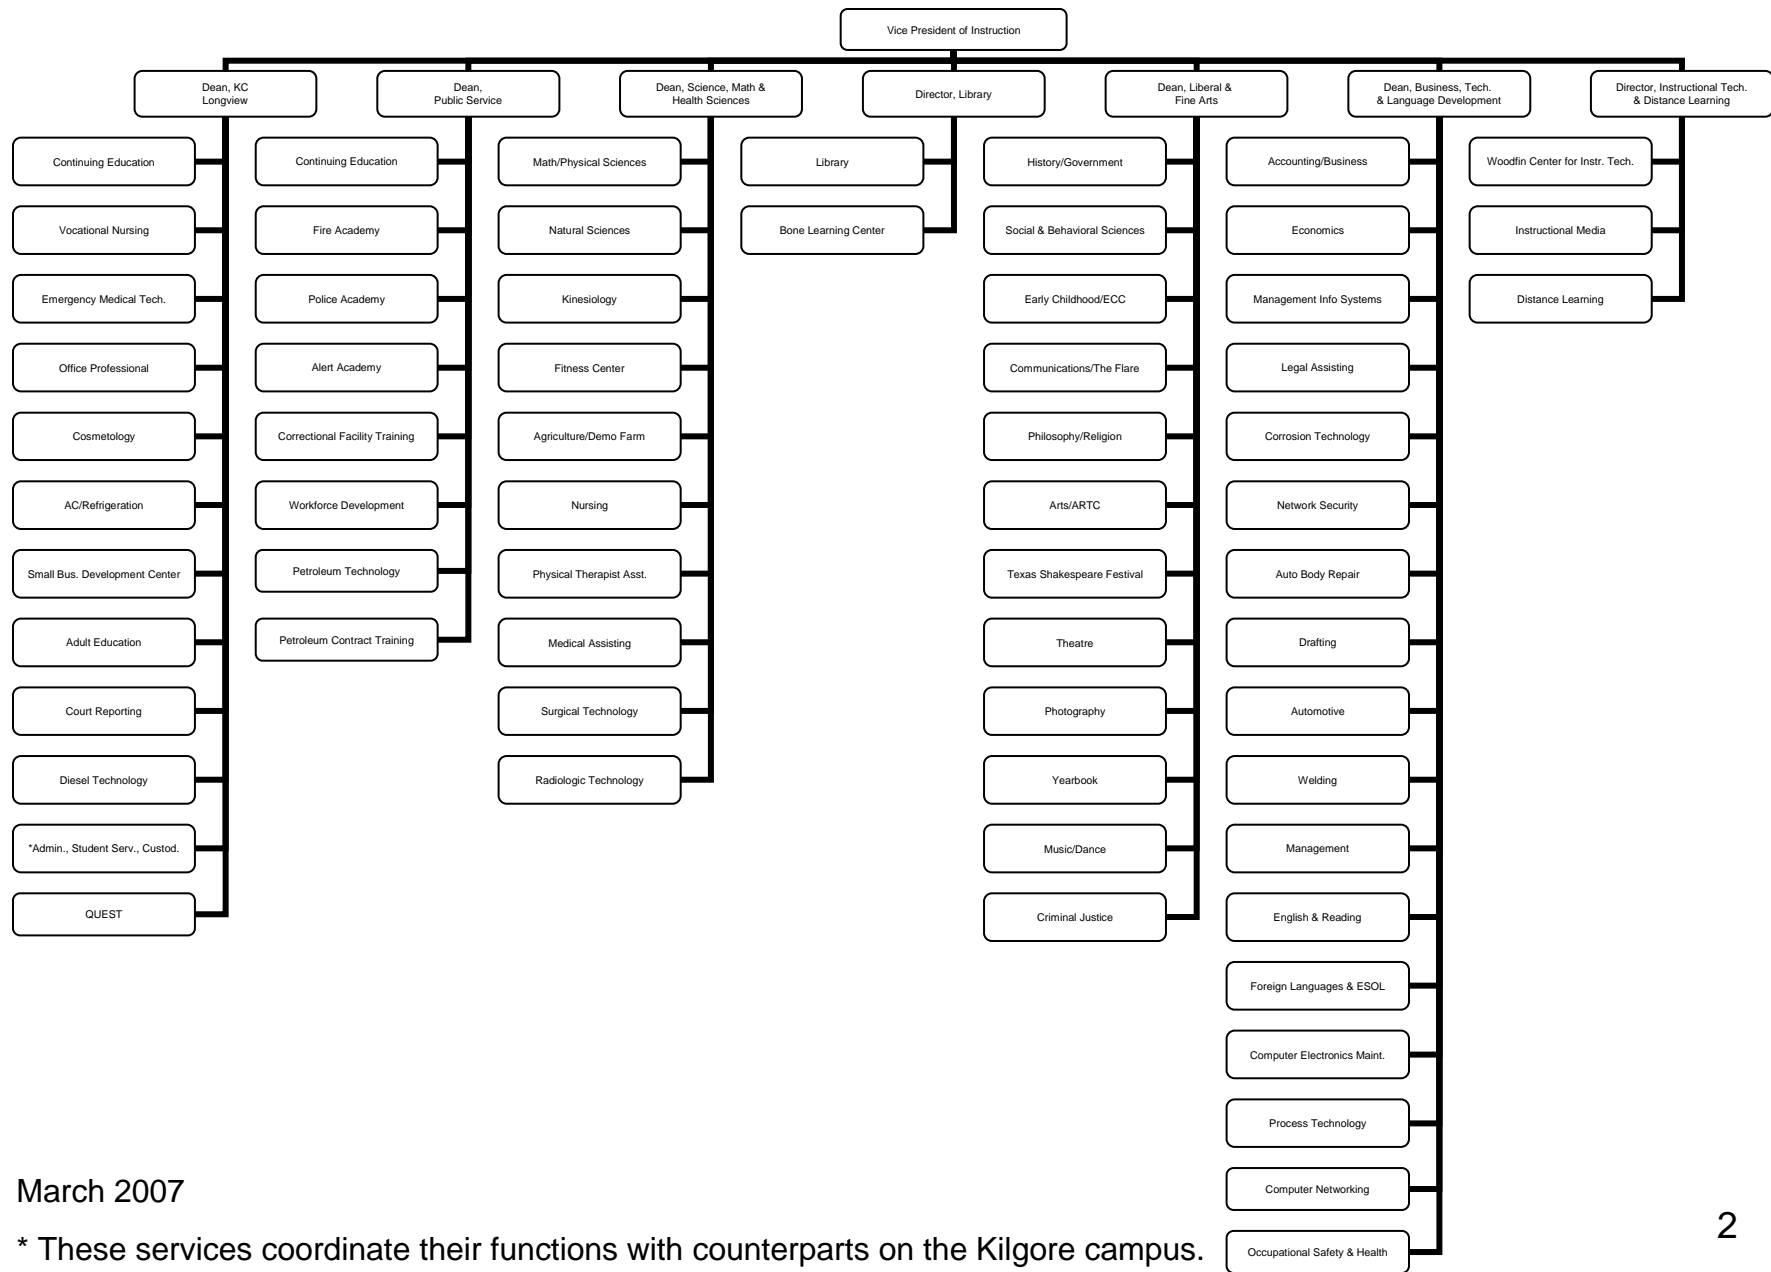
Vice President of Instruction

Dean, KC Longview

Continuing Education

Vocational Nursing

Emergency Medical Tech.

Office Professional

Cosmetology

AC/Refrigeration

Small Bus. Development Center

Adult Education

Court Reporting

Diesel Technology

*Admin., Student Serv., Custod.

QUEST

Dean, Public Service

Continuing Education

Fire Academy

Police Academy

Alert Academy

Correctional Facility Training

Workforce Development

Petroleum Technology

Petroleum Contract Training

Dean, Science, Math & Health Sciences

Math/Physical Sciences

Natural Sciences

Kinesiology

Fitness Center

Agriculture/Demo Farm

Nursing

Physical Therapist Asst.

Medical Assisting

Surgical Technology

Radiologic Technology

Director, Library

Library

Bone Learning Center

Dean, Liberal & Fine Arts

History/Government

Social & Behavioral Sciences

Early Childhood/ECC

Communications/The Flare

Philosophy/Religion

Arts/ARTC

Texas Shakespeare Festival

Theatre

Photography

Yearbook

Music/Dance

Criminal Justice

Dean, Business, Tech. & Language Development

Accounting/Business

Economics

Management Info Systems

Legal Assisting

Corrosion Technology

Network Security

Auto Body Repair

Drafting

Automotive

Welding

Management

English & Reading

Foreign Languages & ESOL

Computer Electronics Maint.

Process Technology

Computer Networking

Occupational Safety & Health

Director, Instructional Tech. & Distance Learning

Woodfin Center for Instr. Tech.

Instructional Media

Distance Learning

March 2007

* These services coordinate their functions with counterparts on the Kilgore campus.

2